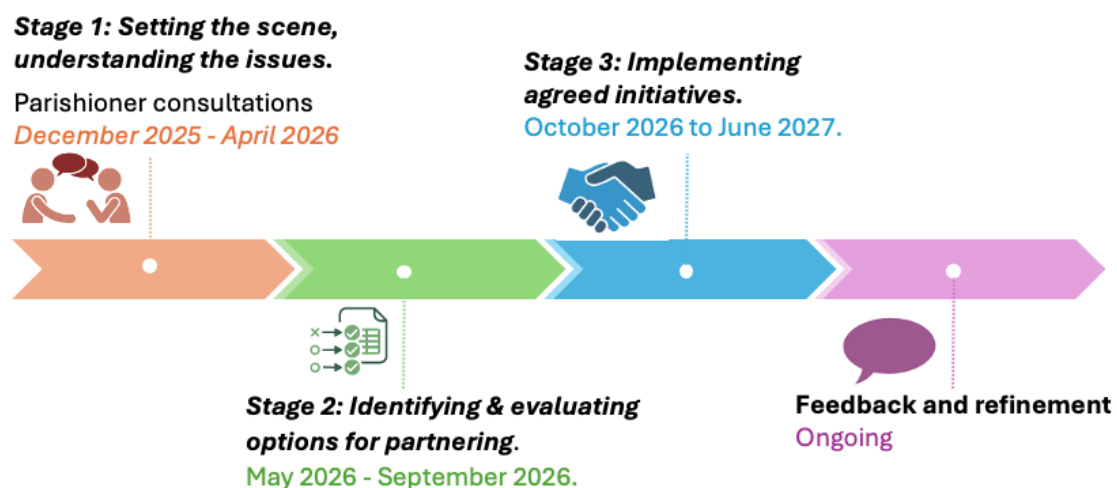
Stage 1: Setting the scene, understanding the issues.

Parishioner consultations
December 2025 - April 2026

Stage 3: Implementing agreed initiatives.
October 2026 to June 2027.

Stage 2: Identifying & evaluating options for partnering.
May 2026 - September 2026.

Feedback and refinement
Ongoing